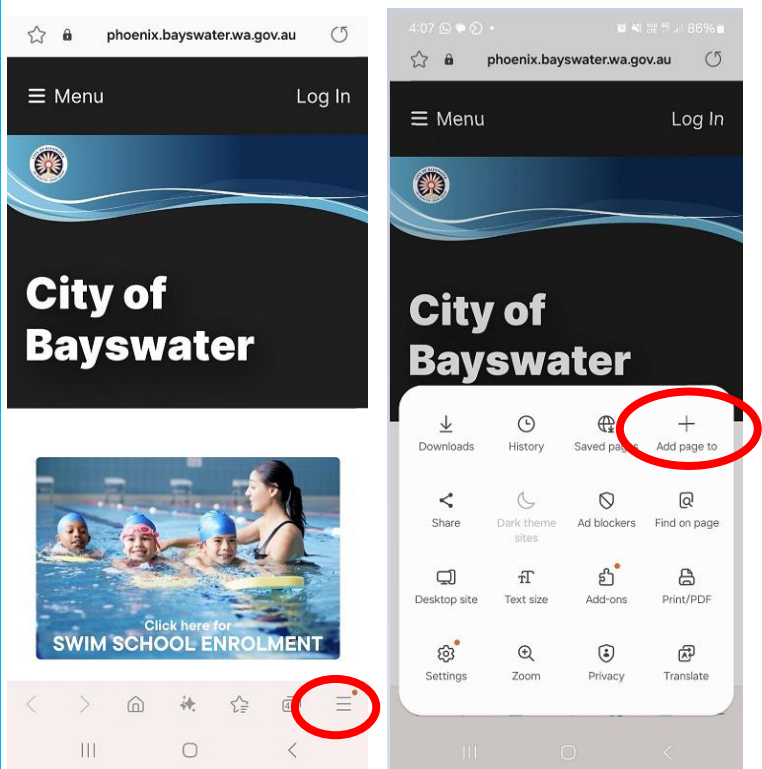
phoenix.bayswater.wa.gov.au

Menu

Log In

City of Bayswater

Click here for
SWIM SCHOOL ENROLMENT

4:07

86%

phoenix.bayswater.wa.gov.au

Menu

Log In

City of Bayswater

Downloads

History

Saved pages

Add page to

Share

Dark theme sites

Ad blockers

Find on page

Desktop site

Text size

Add-ons

Print/PDF

Settings

Zoom

Privacy

Translate